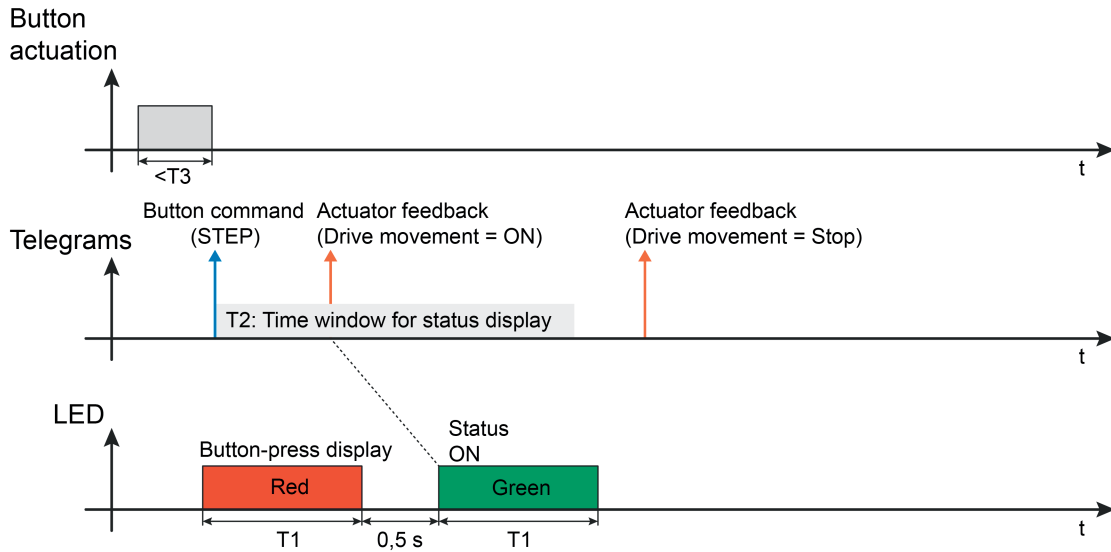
Button actuation

<T3

t

Button command (STEP)

Actuator feedback (Drive movement = ON)

Actuator feedback (Drive movement = Stop)

Telegrams

T2: Time window for status display

t

LED

Button-press display

Status ON

Red

Green

T1

0,5 s

T1

t